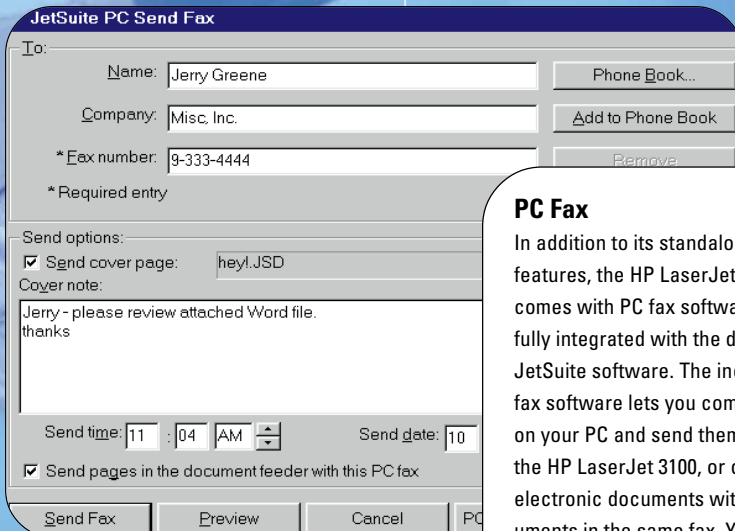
JetSuite PC Send Fax

To:

Name: Jerry Greene

Company: Misc, Inc.

* Fax number: 9-333-4444

* Required entry

Phone Book...

Add to Phone Book

Remove

Send options:

☑ Send cover page: hey!.JSD

Cover note:

Jerry - please review attached Word file.
thanks

Send time: 11 : 04 AM

Send date: 10

☑ Send pages in the document feeder with this PC fax

Send Fax

Preview

Cancel

PC

PC Fax

In addition to its standalo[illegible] features, the HP LaserJet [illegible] comes with PC fax softwa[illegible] fully integrated with the d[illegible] JetSuite software. The inc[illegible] fax software lets you com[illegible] on your PC and send them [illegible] the HP LaserJet 3100, or c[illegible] electronic documents wit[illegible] uments in the same fax. Y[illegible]